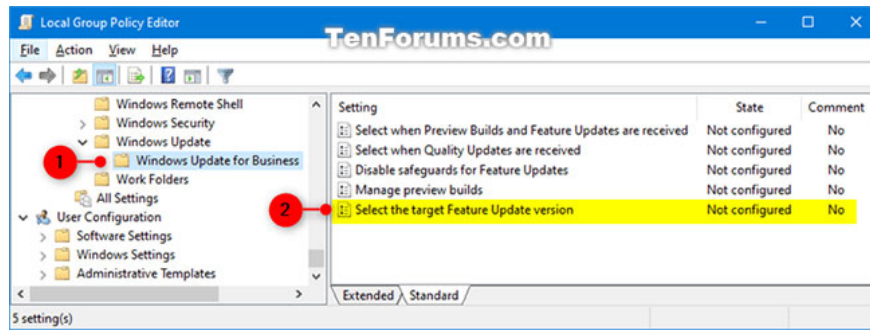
Local Group Policy Editor

TenForums.com

File Action View Help

Windows Remote Shell
Windows Security
Windows Update
1
Windows Update for Business
Work Folders
All Settings
User Configuration
Software Settings
Windows Settings
Administrative Templates

| Setting | State | Comment |
|---|---|---|
| Select when Preview Builds and Feature Updates are received | Not configured | No |
| Select when Quality Updates are received | Not configured | No |
| Disable safeguards for Feature Updates | Not configured | No |
| Manage preview builds | Not configured | No |
| Select the target Feature Update version | Not configured | No |

2

Extended Standard

5 setting(s)